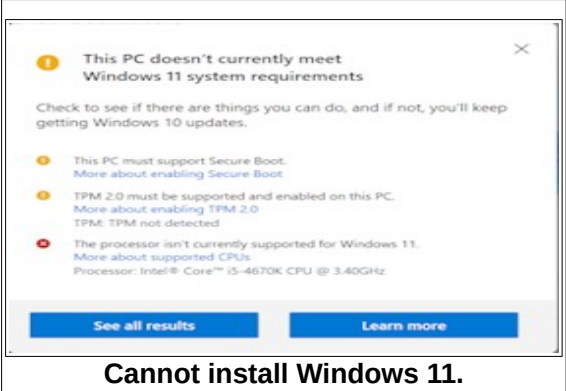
This PC doesn't currently meet Windows 11 system requirements

Check to see if there are things you can do, and if not, you'll keep getting Windows 10 updates.

This PC must support Secure Boot.
More about enabling Secure Boot

TPM 2.0 must be supported and enabled on this PC.
More about enabling TPM 2.0
TPM: TPM not detected

The processor isn't currently supported for Windows 11.
More about supported CPUs
Processor: Intel® Core™ i5-4670K CPU @ 3.40GHz

See all results

Learn more

Cannot install Windows 11.